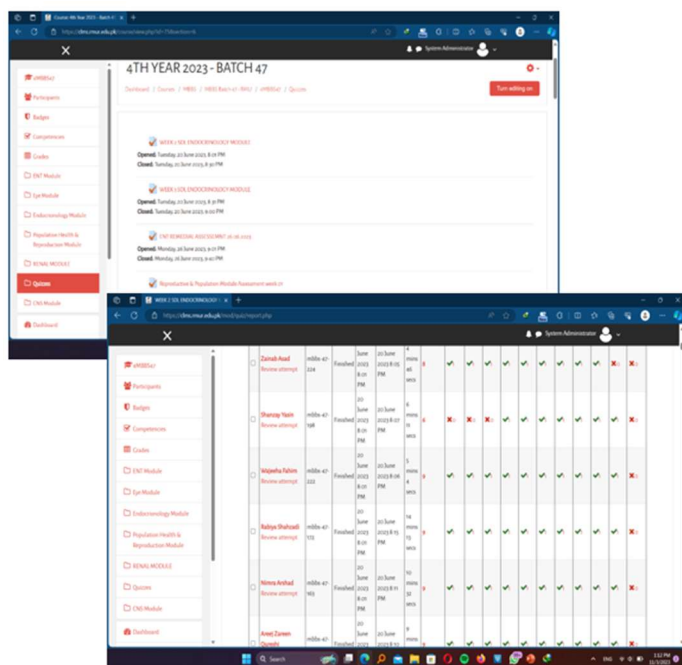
Course: 4th Year 2023 - Batch 47

https://dms.rmua.edu.pk/course/view.php?id=75&section=6

System Administrator

4TH YEAR 2023 - BATCH 47

Dashboard / Courses / MBBS / MBBS Batch 47 - RMU / 4MBBS47 / Quizzes

Turn editing on

4MBBS47

Participants

Badges

Competencies

Grades

ENT Module

Eye Module

Endocrinology Module

Population Health & Reproduction Module

RENAL MODULE

Quizzes

CNS Module

Dashboard

WEEK 2 SDL ENDOCRINOLOGY MODULE

Opened: Tuesday, 20 June 2023, 8:28 PM

Closed: Tuesday, 20 June 2023, 8:30 PM

WEEK 2 SDL ENDOCRINOLOGY MODULE

Opened: Tuesday, 20 June 2023, 8:31 PM

Closed: Tuesday, 20 June 2023, 9:00 PM

ENT REMEDIAL ASSESSMENT 26-06-2023

Opened: Monday, 26 June 2023, 9:01 PM

Closed: Monday, 26 June 2023, 9:40 PM

Reproductive & Population Module Assessment week 01

WEEK 2 SDL ENDOCRINOLOGY

https://dms.rmua.edu.pk/mod/quiz/report.php

System Administrator

4MBBS47

Participants

Badges

Competencies

Grades

ENT Module

Eye Module

Endocrinology Module

Population Health & Reproduction Module

RENAL MODULE

Quizzes

CNS Module

Dashboard

| | | | | | | | |
|---|---|---|---|---|---|---|---|
| Zainab Asad Review attempt | mbbs-47-224 | Finished | 20 June 2023 8:31 PM | 20 June 2023 8:36 PM | 4 mins 46 secs | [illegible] | |
| Shanzay Yasin Review attempt | mbbs-47-198 | Finished | 20 June 2023 8:31 PM | 20 June 2023 8:37 PM | 6 mins 11 secs | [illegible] | |
| Wajeeha Fahim Review attempt | mbbs-47-222 | Finished | 20 June 2023 8:31 PM | 20 June 2023 8:36 PM | 5 mins 4 secs | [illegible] | |
| Rabiya Shahzadi Review attempt | mbbs-47-173 | Finished | 20 June 2023 8:31 PM | 20 June 2023 8:45 PM | 14 mins 9 secs | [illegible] | |
| Nimra Arshad Review attempt | mbbs-47-163 | Finished | 20 June 2023 8:31 PM | 20 June 2023 8:41 PM | 10 mins 32 secs | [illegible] | |
| Areej Zareen Qureshi | | | 20 June 2023 | 20 June 2023 | 9 mins | | |

Search

ENG

3:12 PM
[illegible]